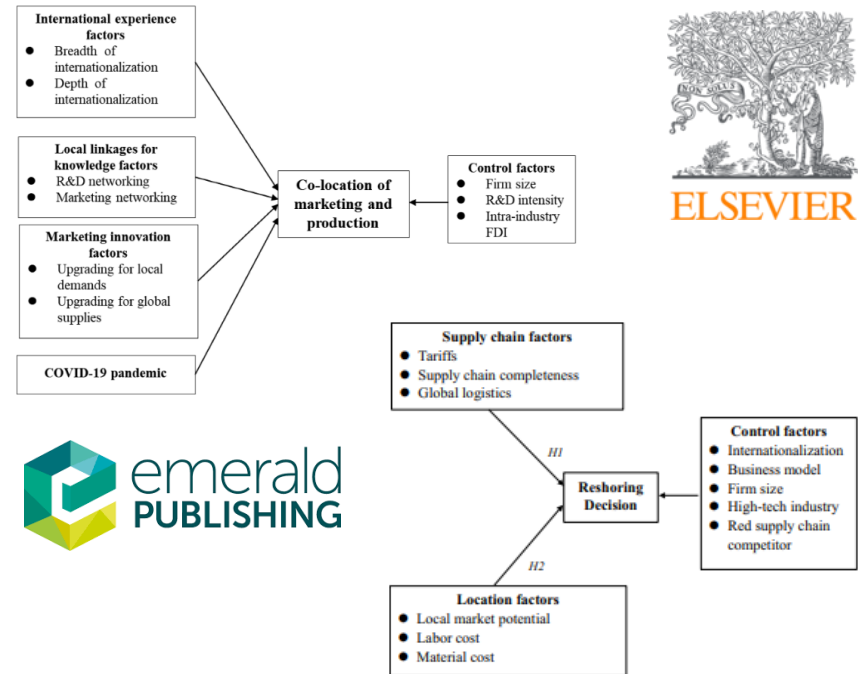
International experience factors
- Breadth of internationalization
- Depth of internationalization

Local linkages for knowledge factors
- R&D networking
- Marketing networking

Marketing innovation factors
- Upgrading for local demands
- Upgrading for global supplies

COVID-19 pandemic

Co-location of marketing and production

Control factors
- Firm size
- R&D intensity
- Intra-industry FDI

NON SOLUS

ELSEVIER

emerald PUBLISHING

Supply chain factors
- Tariffs
- Supply chain completeness
- Global logistics

H1

Reshoring Decision

H2

Control factors
- Internationalization
- Business model
- Firm size
- High-tech industry
- Red supply chain competitor

Location factors
- Local market potential
- Labor cost
- Material cost